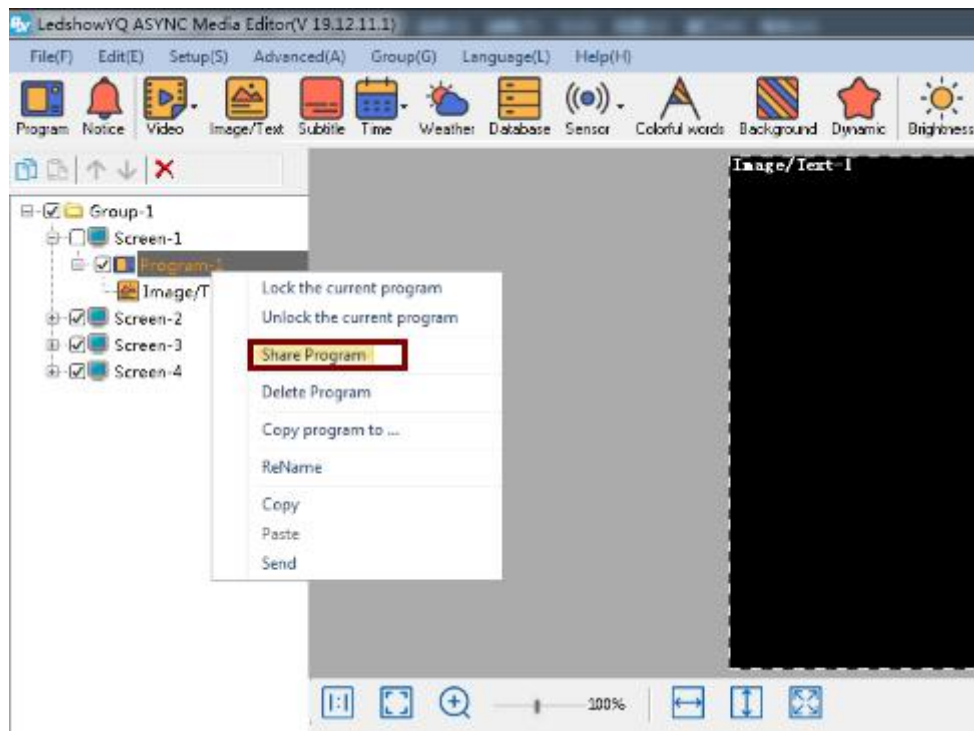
LedshowYQ ASYNC Media Editor(V 19.12.11.1)

File(F) Edit(E) Setup(S) Advanced(A) Group(G) Language(L) Help(H)

Program Notice Video Image/Text Subtitle Time Weather Database Sensor Colorful words Background Dynamic Brightness

Group-1
Screen-1
Program-1
Image/T
Screen-2
Screen-3
Screen-4

Lock the current program
Unlock the current program
Share Program
Delete Program
Copy program to ...
ReName
Copy
Paste
Send

Image/Text-1

1:1 100%